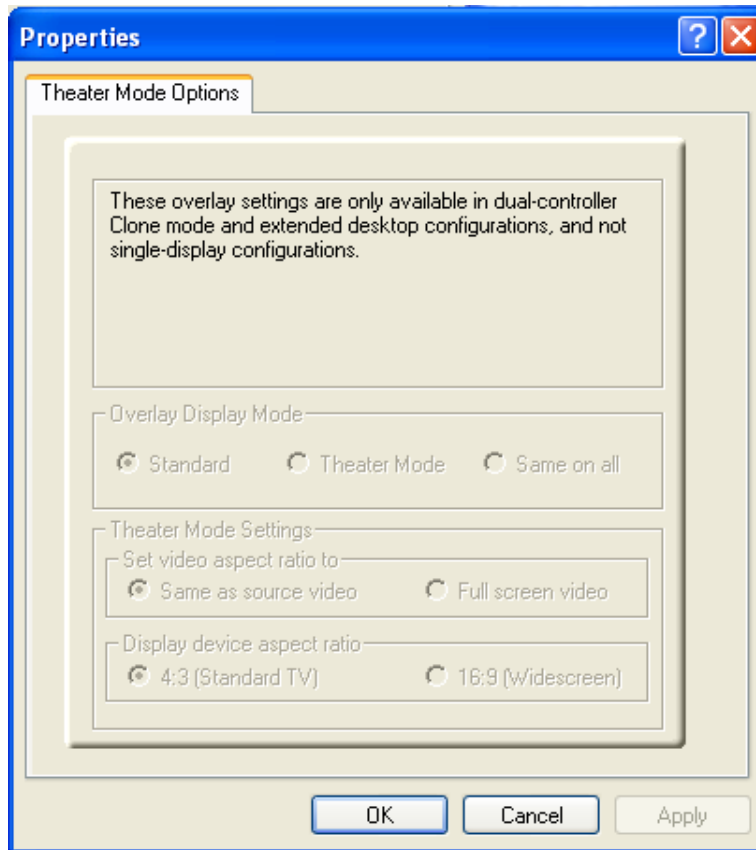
Properties

?

Theater Mode Options

These overlay settings are only available in dual-controller Clone mode and extended desktop configurations, and not single-display configurations.

Overlay Display Mode

Standard

Theater Mode

Same on all

Theater Mode Settings

Set video aspect ratio to

Same as source video

Full screen video

Display device aspect ratio

4:3 (Standard TV)

16:9 (Widescreen)

OK

Cancel

Apply